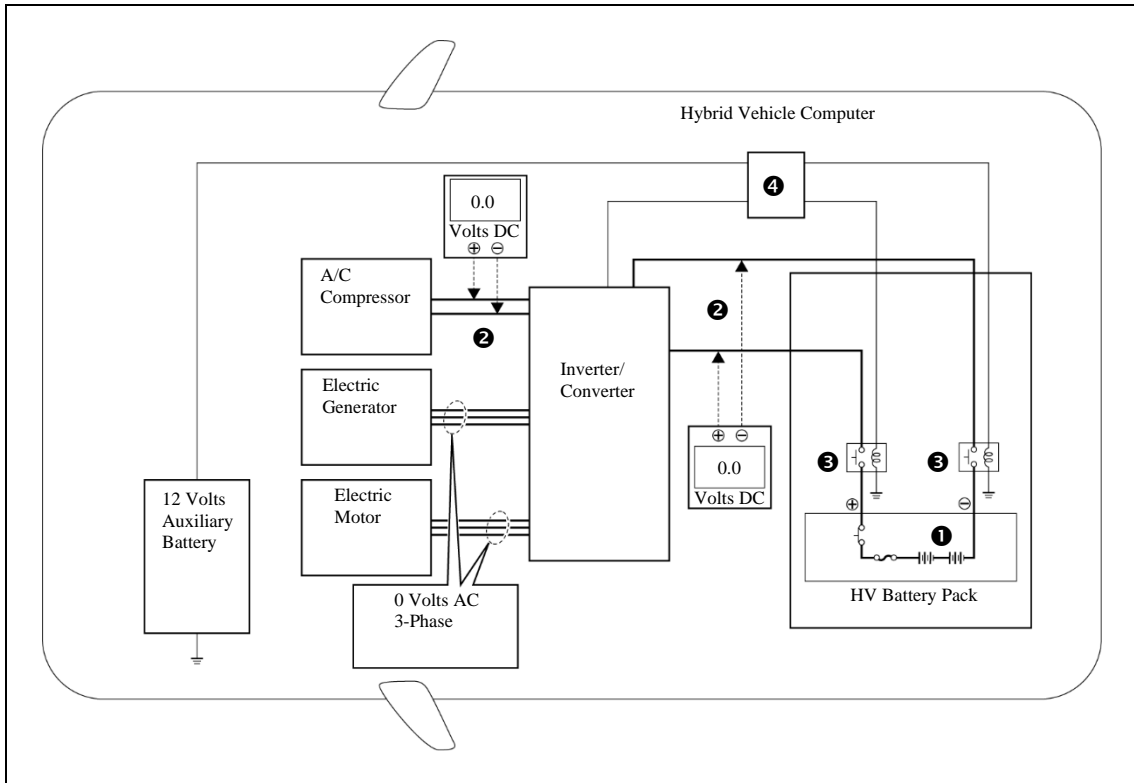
Hybrid Vehicle Computer

❹

0.0
Volts DC
⊕ ⊖

A/C Compressor

❷

❷

Inverter/ Converter

Electric Generator

Electric Motor

⊕ ⊖
0.0
Volts DC

❸ ❸

⊕ ⊖

❶

12 Volts Auxiliary Battery

0 Volts AC 3-Phase

HV Battery Pack